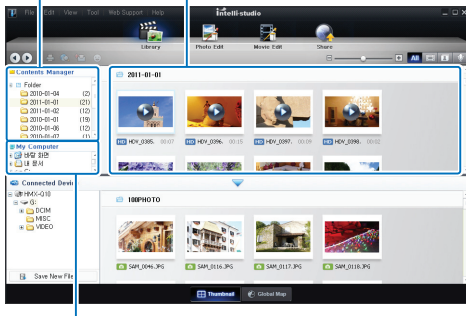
File Edit View Tool Web Support Help

Intelli-studio

Library

Photo Edit

Movie Edit

Share

All

Contents Manager

Folder

2010-01-04 (2)

2011-01-01 (21)

2010-01-02 (12)

2010-01-01 (19)

2010-01-06 (12)

2010-01-07 (1)

My Computer

바탕 화면

내 문서

2011-01-01

HDV_0395. 00:07

HDV_0396. 00:15

HDV_0397. 00:09

HDV_0398. 00:02

Connected Devi

HMX-Q10

G:

DCIM

MISC

VIDEO

Save New File

100PHOTO

SAM_0046.JPG

SAM_0116.JPG

SAM_0117.JPG

SAM_0118.JPG

Thumbnail

Global Map